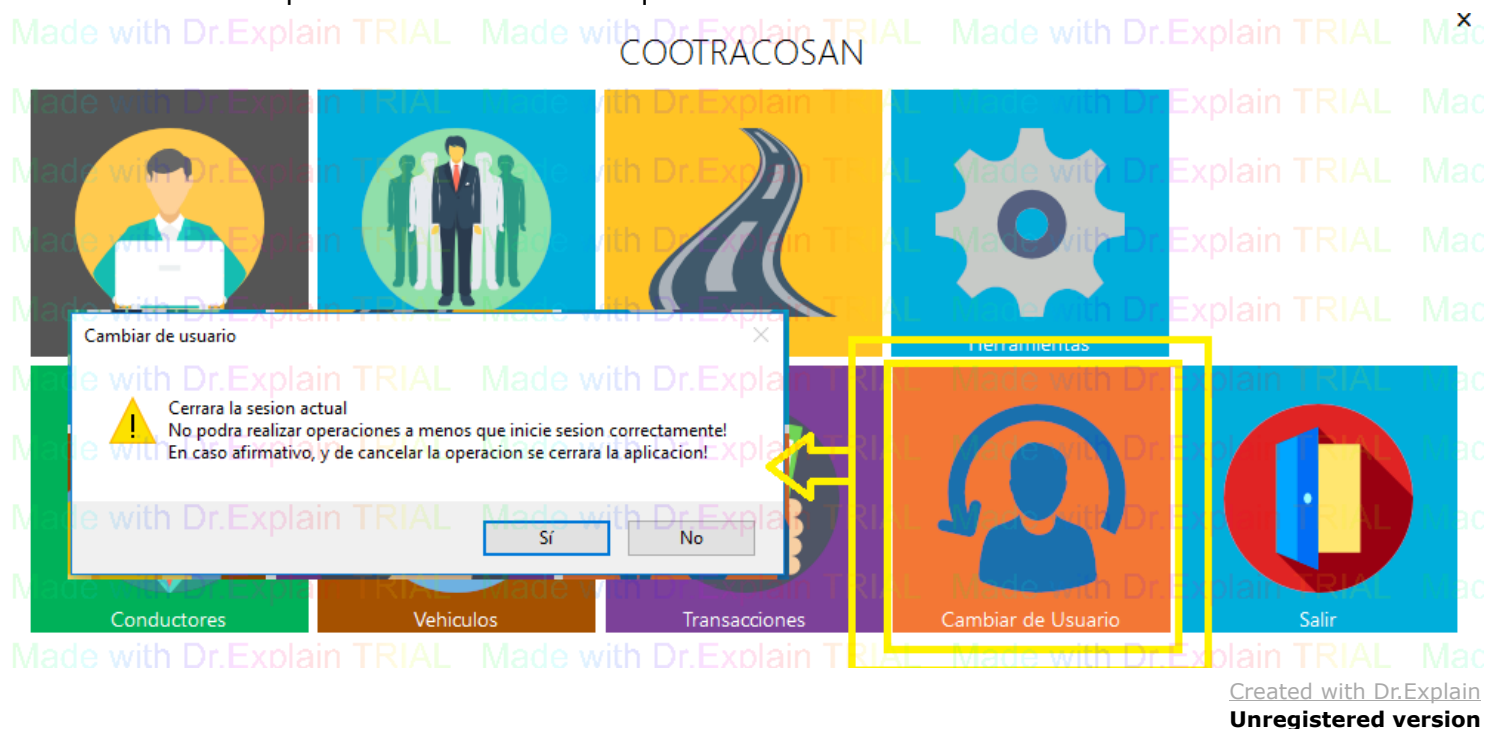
Made with Dr.Explain TRIAL Made with Dr.Explain TRIAL Made with Dr.Explain TRIAL Mac

×

COOTRACOSAN

Made with Dr.Explain TRIAL Made with Dr.Explain TRIAL Made with Dr.Explain TRIAL Mac

Cambiar de usuario

Cerrara la sesion actual
No podra realizar operaciones a menos que inicie sesion correctamente!
En caso afirmativo, y de cancelar la operacion se cerrara la aplicacion!

Sí No

Herramientas

Conductores

Vehiculos

Transacciones

Cambiar de Usuario

Salir

Made with Dr.Explain TRIAL Made with Dr.Explain TRIAL Made with Dr.Explain TRIAL Mac

Created with Dr.Explain
Unregistered version